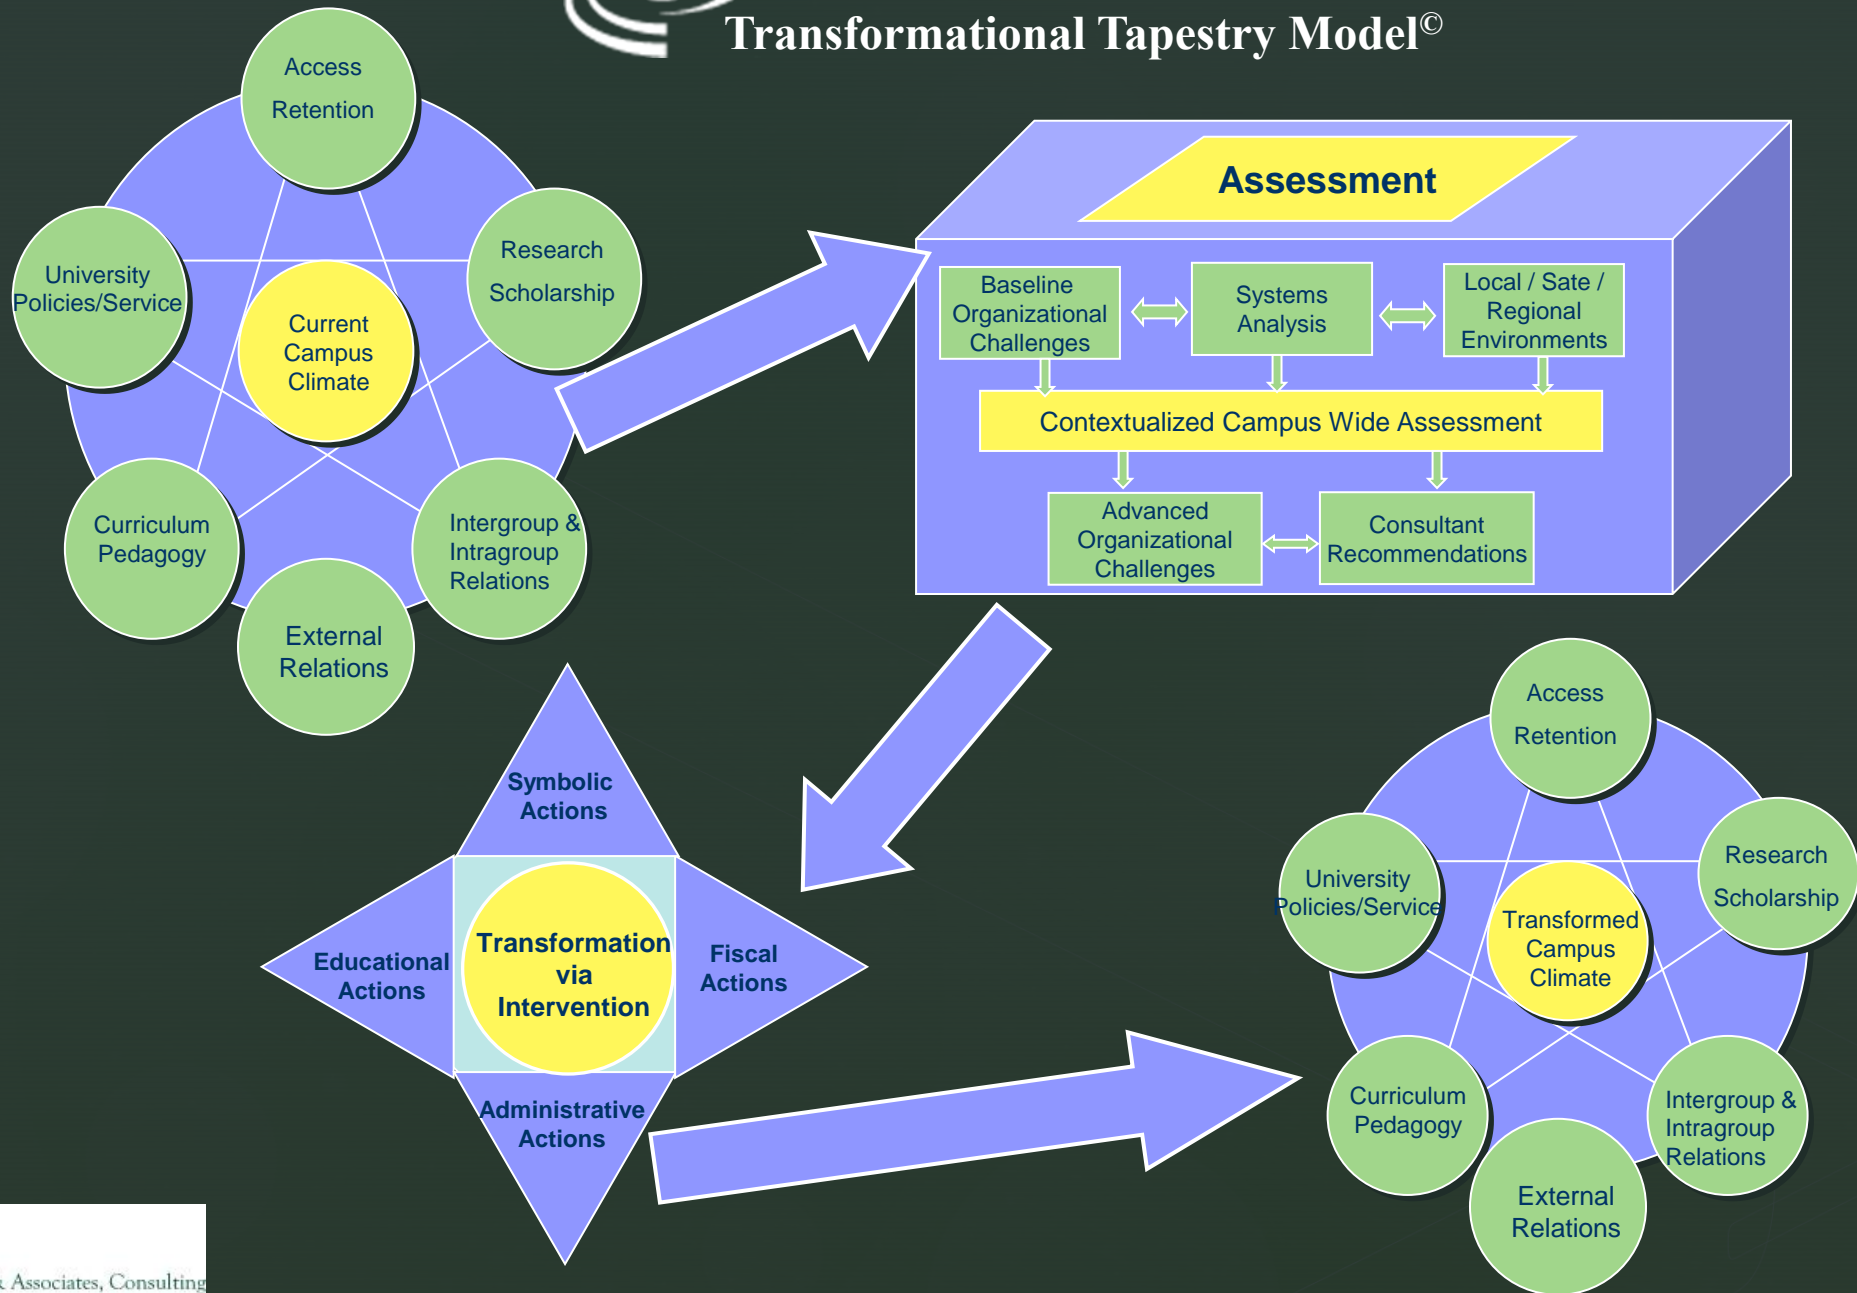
Transformational Tapestry Model©

Access
Retention

University Policies/Service

Current Campus Climate

Research
Scholarship

Curriculum Pedagogy

Intergroup & Intragroup Relations

External Relations

Assessment

Baseline Organizational Challenges

Systems Analysis

Local / Sate / Regional Environments

Contextualized Campus Wide Assessment

Advanced Organizational Challenges

Consultant Recommendations

Symbolic Actions

Educational Actions

Transformation via Intervention

Fiscal Actions

Administrative Actions

Access
Retention

University Policies/Service

Transformed Campus Climate

Research
Scholarship

Curriculum Pedagogy

Intergroup & Intragroup Relations

External Relations

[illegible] Associates, Consulting